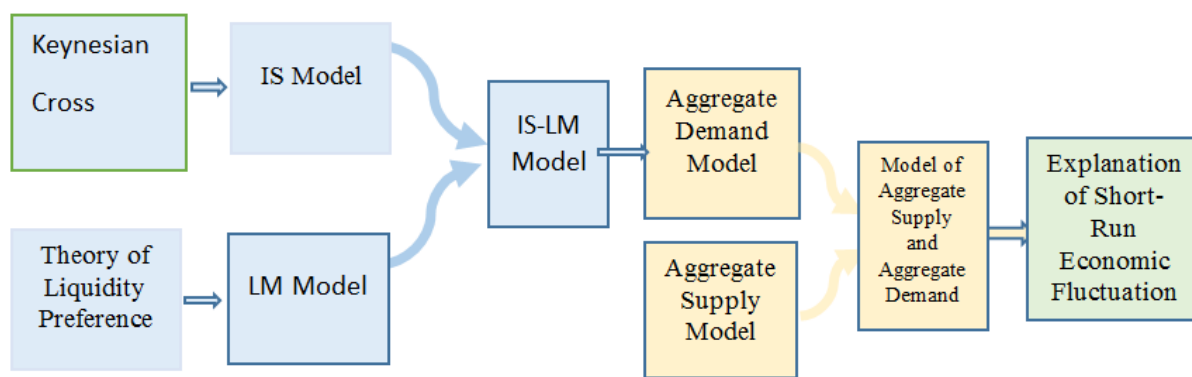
Keynesian Cross

IS Model

Theory of Liquidity Preference

LM Model

IS-LM Model

Aggregate Demand Model

Aggregate Supply Model

Model of Aggregate Supply and Aggregate Demand

Explanation of Short-Run Economic Fluctuation